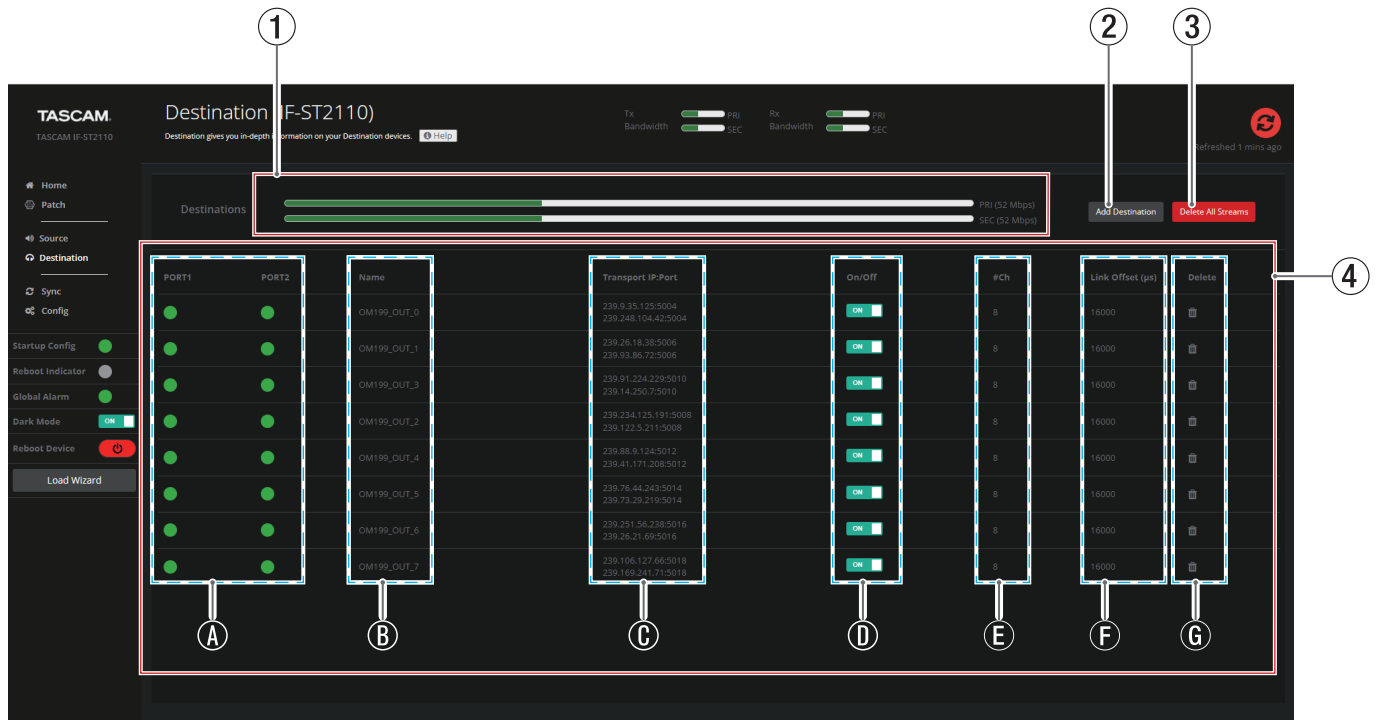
①　②　③

TASCAM.
TASCAM IF-ST2110

Destination (IF-ST2110)
Destination gives you in-depth information on your Destination devices. Help

Tx Bandwidth PRI SEC
Rx Bandwidth PRI SEC

Refreshed 1 mins ago

Home
Patch
Source
Destination
Sync
Config

Startup Config
Reboot Indicator
Global Alarm
Dark Mode ON
Reboot Device
Load Wizard

Destinations
PRI (52 Mbps)
SEC (52 Mbps)

Add Destination
Delete All Streams

④

| PORT1 | PORT2 | Name | Transport IP:Port | On/Off | #Ch | Link Offset (μs) | Delete |
|---|---|---|---|---|---|---|---|
| | | OM199_OUT_0 | 239.9.35.125:5004 239.248.104.42:5004 | ON | 8 | 16000 | |
| | | OM199_OUT_1 | 239.26.18.38:5006 239.93.86.72:5006 | ON | 8 | 16000 | |
| | | OM199_OUT_3 | 239.91.224.229:5010 239.14.250.7:5010 | ON | 8 | 16000 | |
| | | OM199_OUT_2 | 239.234.125.191:5008 239.122.5.211:5008 | ON | 8 | 16000 | |
| | | OM199_OUT_4 | 239.88.9.124:5012 239.41.171.208:5012 | ON | 8 | 16000 | |
| | | OM199_OUT_5 | 239.76.44.243:5014 239.73.29.219:5014 | ON | 8 | 16000 | |
| | | OM199_OUT_6 | 239.251.56.238:5016 239.26.21.69:5016 | ON | 8 | 16000 | |
| | | OM199_OUT_7 | 239.106.127.66:5018 239.169.241.71:5018 | ON | 8 | 16000 | |

Ⓐ　Ⓑ　Ⓒ　Ⓓ　Ⓔ　Ⓕ　Ⓖ